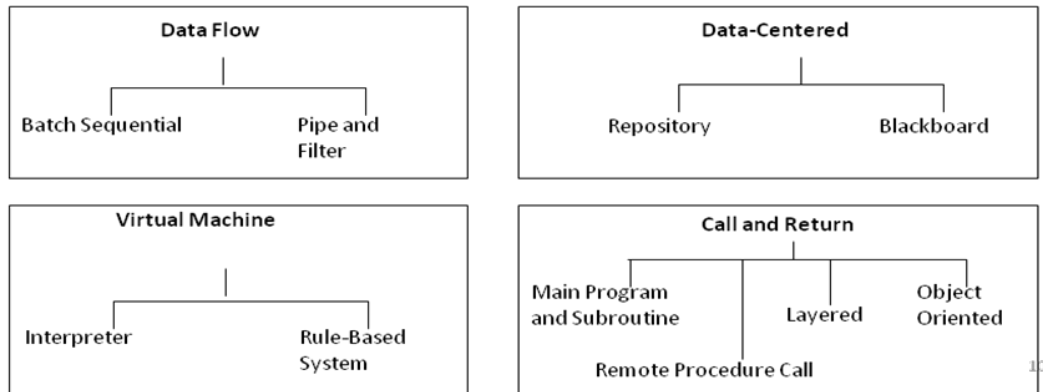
Data Flow

Batch Sequential

Pipe and Filter

Data-Centered

Repository

Blackboard

Virtual Machine

Interpreter

Rule-Based System

Call and Return

Main Program and Subroutine

Remote Procedure Call

Layered

Object Oriented

1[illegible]